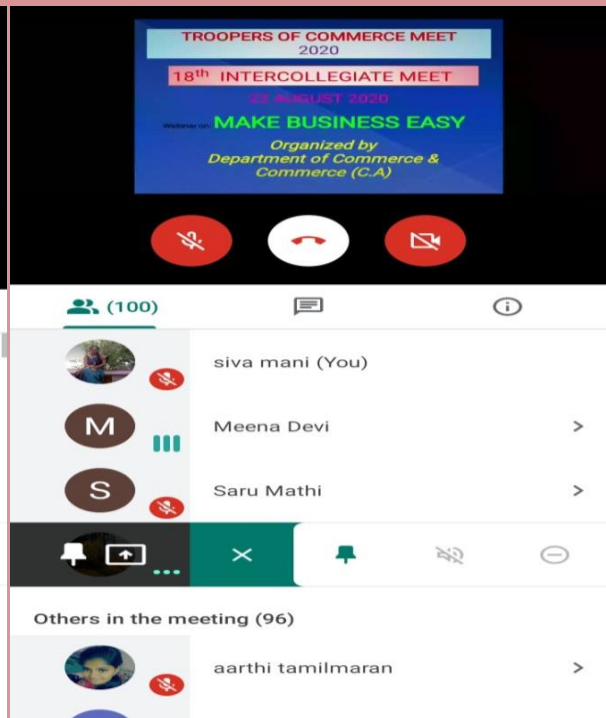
TROOPERS OF COMMERCE MEET
2020

$18^{th}$ INTERCOLLEGIATE MEET

22 AUGUST 2020

Webinar on MAKE BUSINESS EASY

Organized by
Department of Commerce &
Commerce (C.A)

(100)

siva mani (You)

M
Meena Devi

S
Saru Mathi

Others in the meeting (96)

aarthi tamilmaran